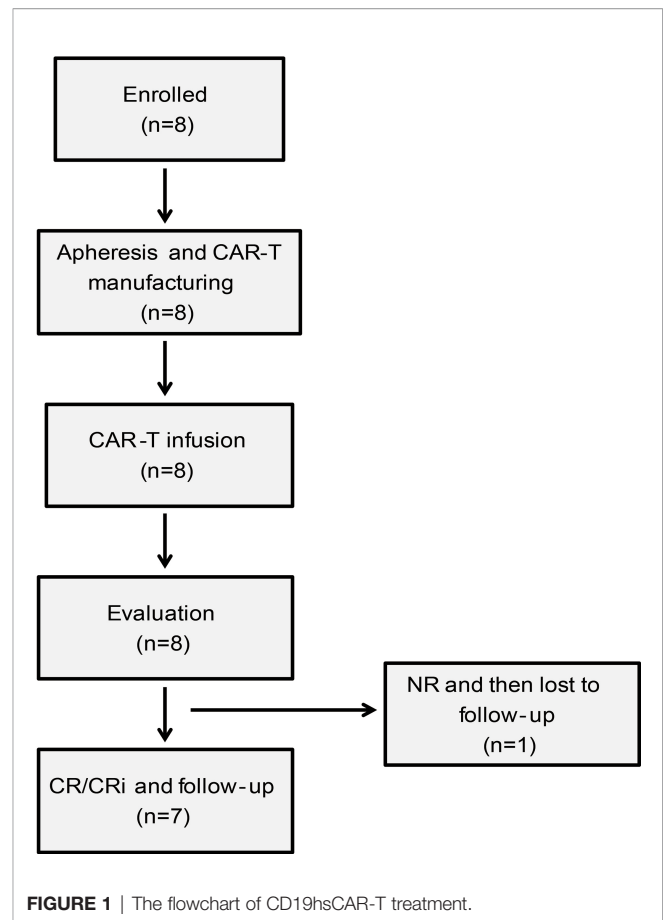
Enrolled
(n=8)

Apheresis and CAR-T manufacturing
(n=8)

CAR-T infusion
(n=8)

Evaluation
(n=8)

NR and then lost to follow-up
(n=1)

CR/CRi and follow-up
(n=7)

FIGURE 1 | The flowchart of CD19hsCAR-T treatment.